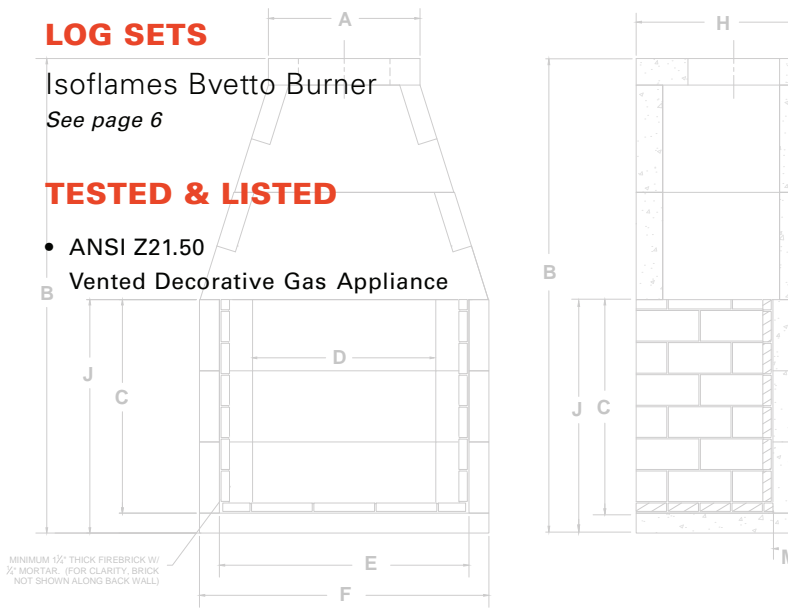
LOG SETS

Isoflames Bvetto Burner
See page 6

TESTED & LISTED

• ANSI Z21.50
Vented Decorative Gas Appliance

A
B
J
C
D
E
F
H
B
J
C
M

MINIMUM 1¼" THICK FIREBRICK W/ ⅛" MORTAR. (FOR CLARITY, BRICK NOT SHOWN ALONG BACK WALL)